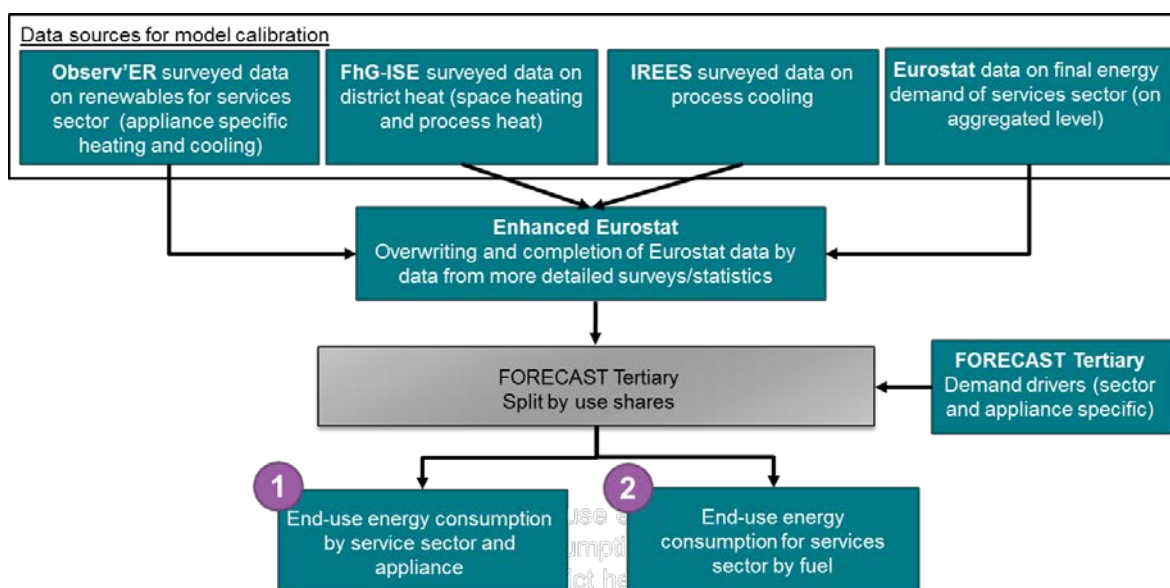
Data sources for model calibration

Observ'ER surveyed data on renewables for services sector (appliance specific heating and cooling)

FhG-ISE surveyed data on district heat (space heating and process heat)

IREES surveyed data on process cooling

Eurostat data on final energy demand of services sector (on aggregated level)

Enhanced Eurostat
Overwriting and completion of Eurostat data by data from more detailed surveys/statistics

FORECAST Tertiary
Split by use shares

FORECAST Tertiary
Demand drivers (sector and appliance specific)

1

End-use energy consumption by service sector and appliance

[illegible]

2

End-use energy consumption for services sector by fuel